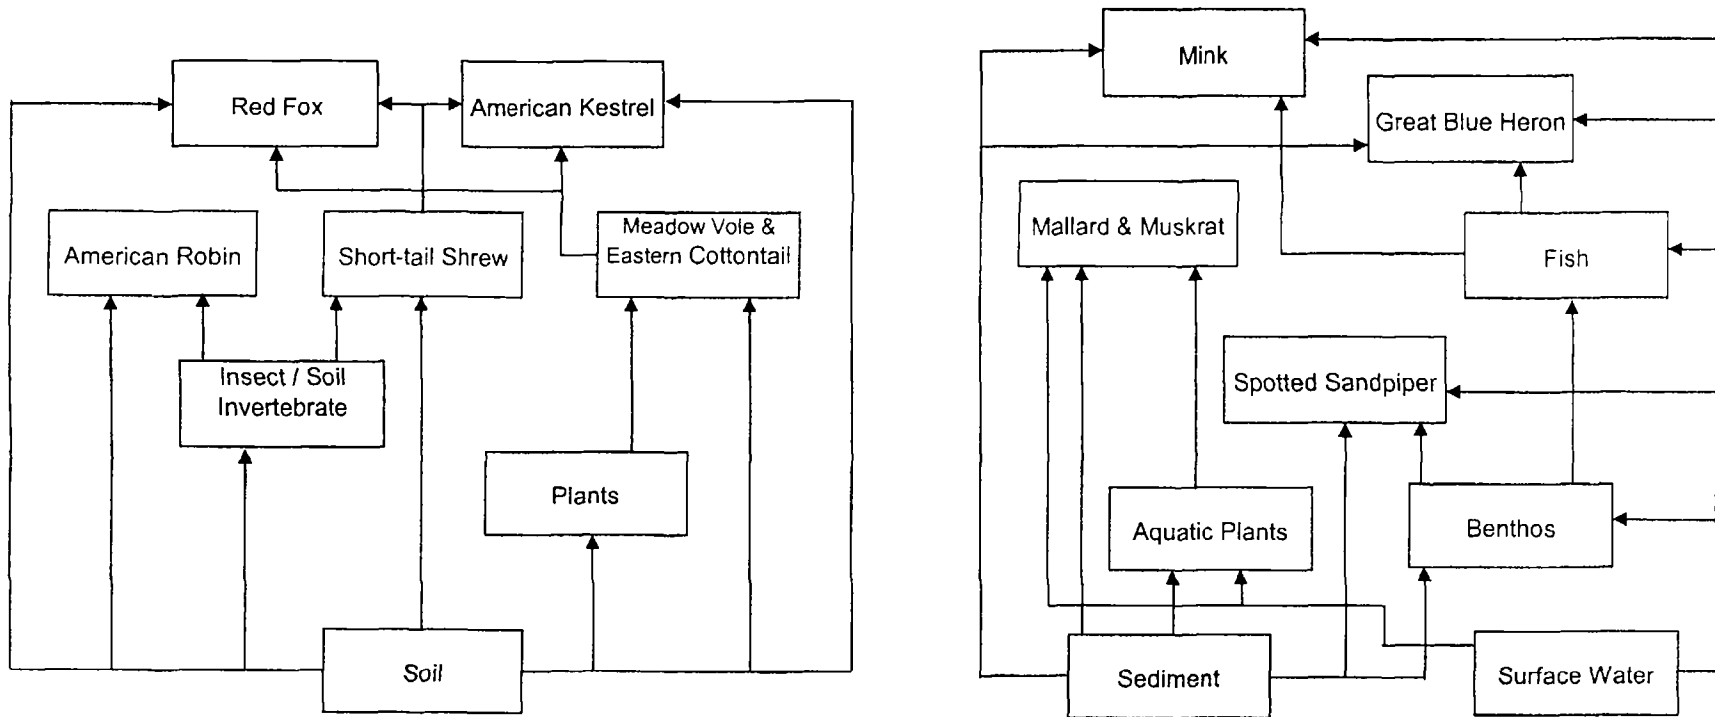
Red Fox

American Kestrel

American Robin

Short-tail Shrew

Meadow Vole & Eastern Cottontail

Insect / Soil Invertebrate

Plants

Soil

Mink

Great Blue Heron

Mallard & Muskrat

Fish

Spotted Sandpiper

Aquatic Plants

Benthos

Sediment

Surface Water